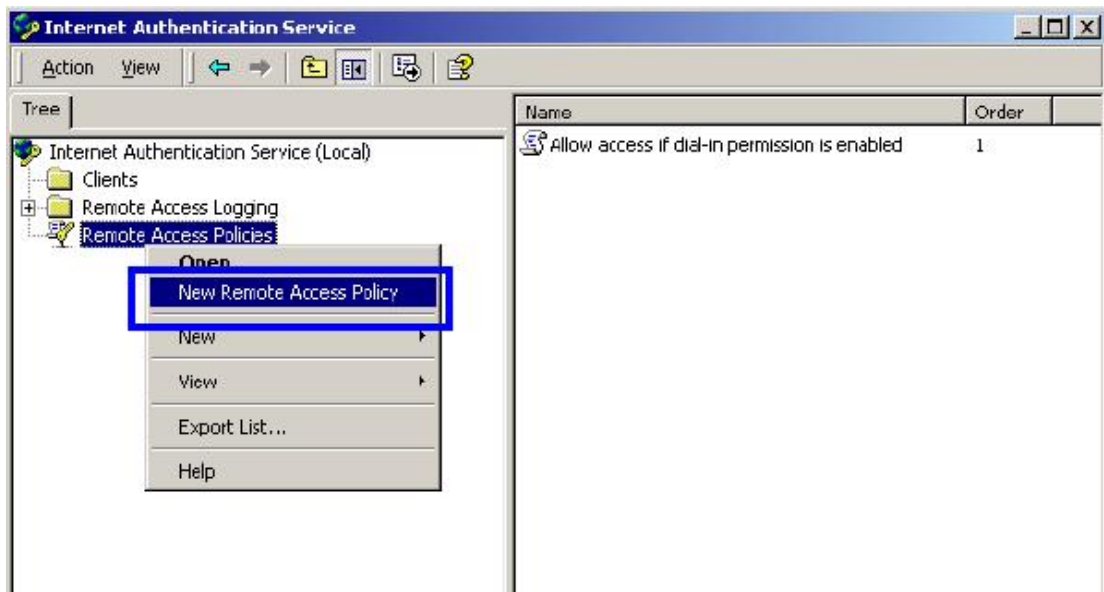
Internet Authentication Service

Action View

Tree

Internet Authentication Service (Local)
Clients
Remote Access Logging
Remote Access Policies

Open
New Remote Access Policy
New
View
Export List...
Help

| Name | Order |
|---|---|
| Allow access if dial-in permission is enabled | 1 |